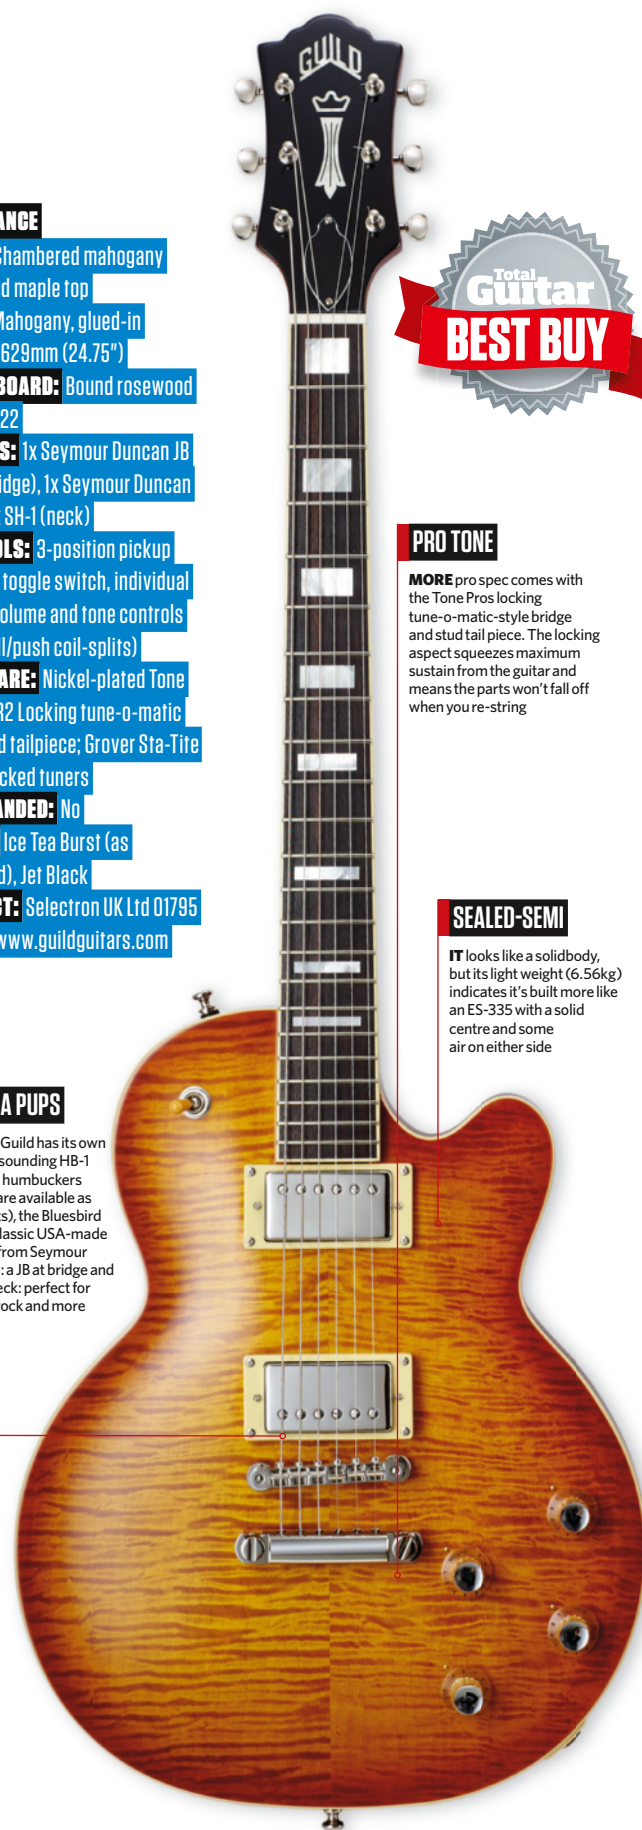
GUILD

ANCE
Chambered mahogany
d maple top
Mahogany, glued-in
629mm (24.75")
BOARD: Bound rosewood
22
S: 1x Seymour Duncan JB
idge), 1x Seymour Duncan
SH-1 (neck)
LS: 3-position pickup
toggle switch, individual
olume and tone controls
l/push coil-splits)
ARE: Nickel-plated Tone
R2 Locking tune-o-matic
d tailpiece; Grover Sta-Tite
cked tuners
NDED: No
Ice Tea Burst (as
d), Jet Black
T: Selectron UK Ltd 01795
www.guildguitars.com

Total Guitar
BEST BUY

PRO TONE
MORE pro spec comes with the Tone Pros locking tune-o-matic-style bridge and stud tail piece. The locking aspect squeezes maximum sustain from the guitar and means the parts won't fall off when you re-string

SEALED-SEMI
IT looks like a solidbody, but its light weight (6.56kg) indicates it's built more like an ES-335 with a solid centre and some air on either side

A PUPS
Guild has its own sounding HB-1 humbuckers are available as s), the Bluesbird lassic USA-made from Seymour : a JB at bridge and eck: perfect for ock and more